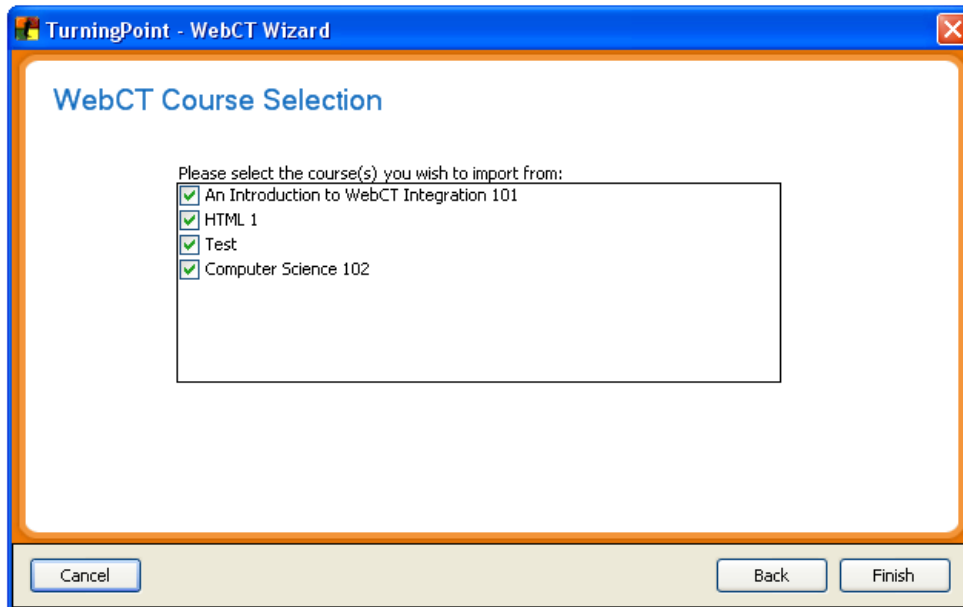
TurningPoint - WebCT Wizard

WebCT Course Selection

Please select the course(s) you wish to import from:

An Introduction to WebCT Integration 101
HTML 1
Test
Computer Science 102

Cancel

Back

Finish